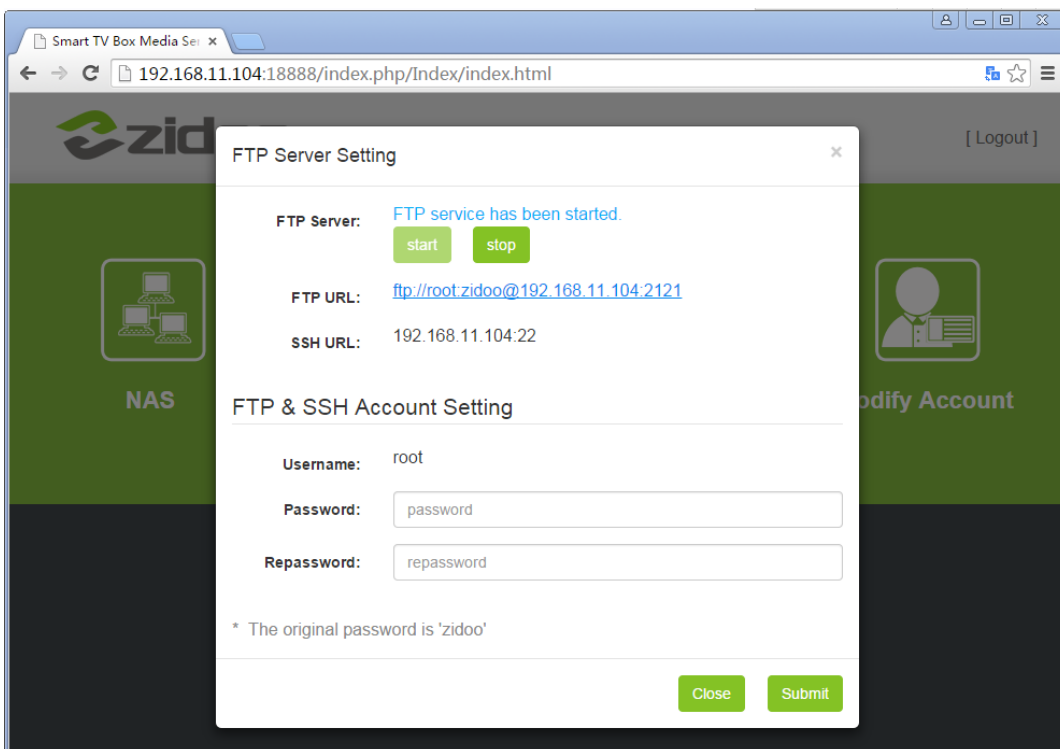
Smart TV Box Media Ser ×

192.168.11.104:18888/index.php/Index/index.html

zid

[ Logout ]

NAS

odify Account

FTP Server Setting

×

FTP Server: FTP service has been started.

start stop

FTP URL: ftp://root:zidoo@192.168.11.104:2121

SSH URL: 192.168.11.104:22

FTP & SSH Account Setting

Username: root

Password: password

Repassword: repassword

* The original password is 'zidoo'

Close Submit